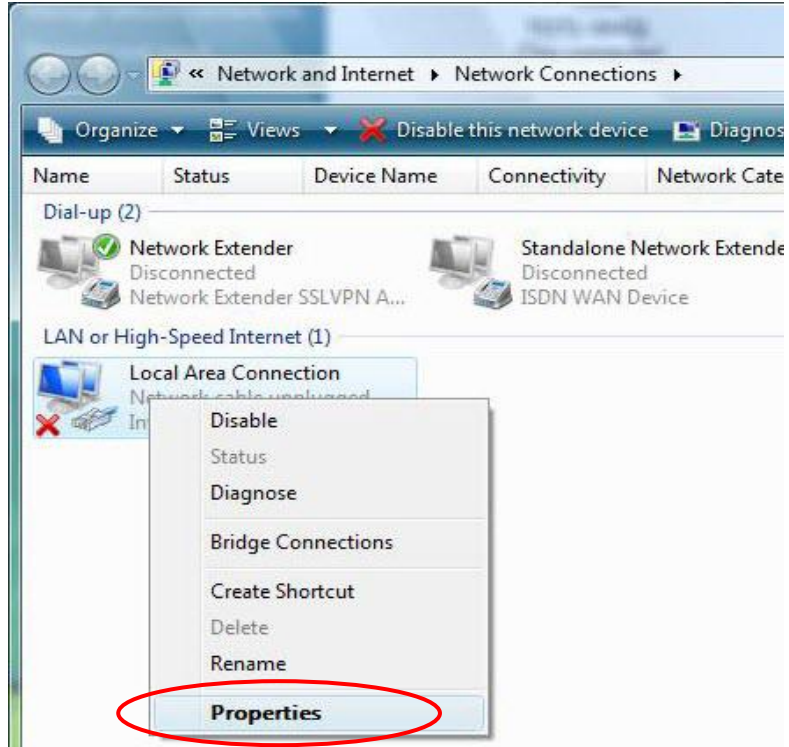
« Network and Internet ▸ Network Connections ▸

Organize ▾ Views ▾ Disable this network device Diagnos

| Name | Status | Device Name | Connectivity | Network Cate |
|---|---|---|---|---|

Dial-up (2)

Network Extender
Disconnected
Network Extender SSLVPN A...

Standalone Network Extende
Disconnected
ISDN WAN Device

LAN or High-Speed Internet (1)

Local Area Connection
Network cable unplugged
In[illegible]

Disable
Status
Diagnose
Bridge Connections
Create Shortcut
Delete
Rename
Properties